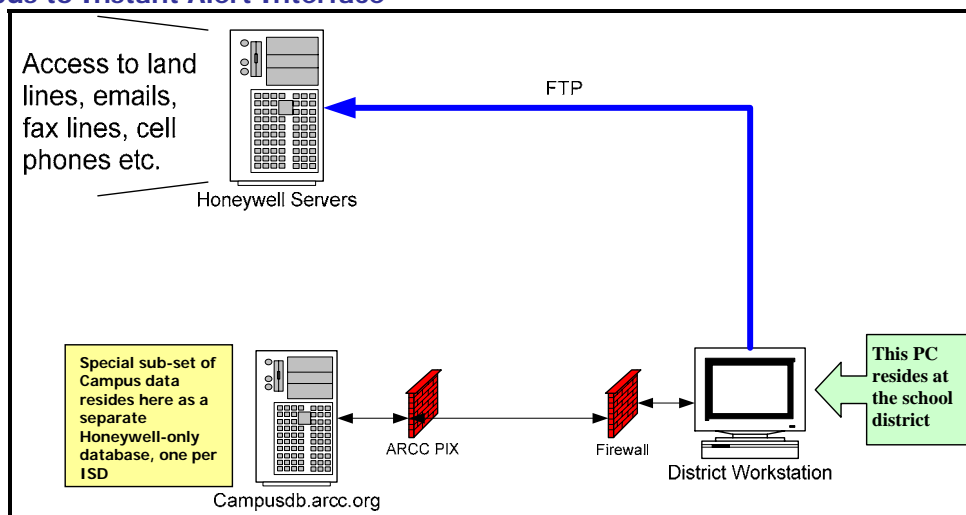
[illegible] to Instant Alert Interface

Access to land lines, emails, fax lines, cell phones etc.

Honeywell Servers

FTP

Special sub-set of Campus data resides here as a separate Honeywell-only database, one per ISD

Campusdb.arcc.org

ARCC PIX

Firewall

District Workstation

This PC resides at the school district